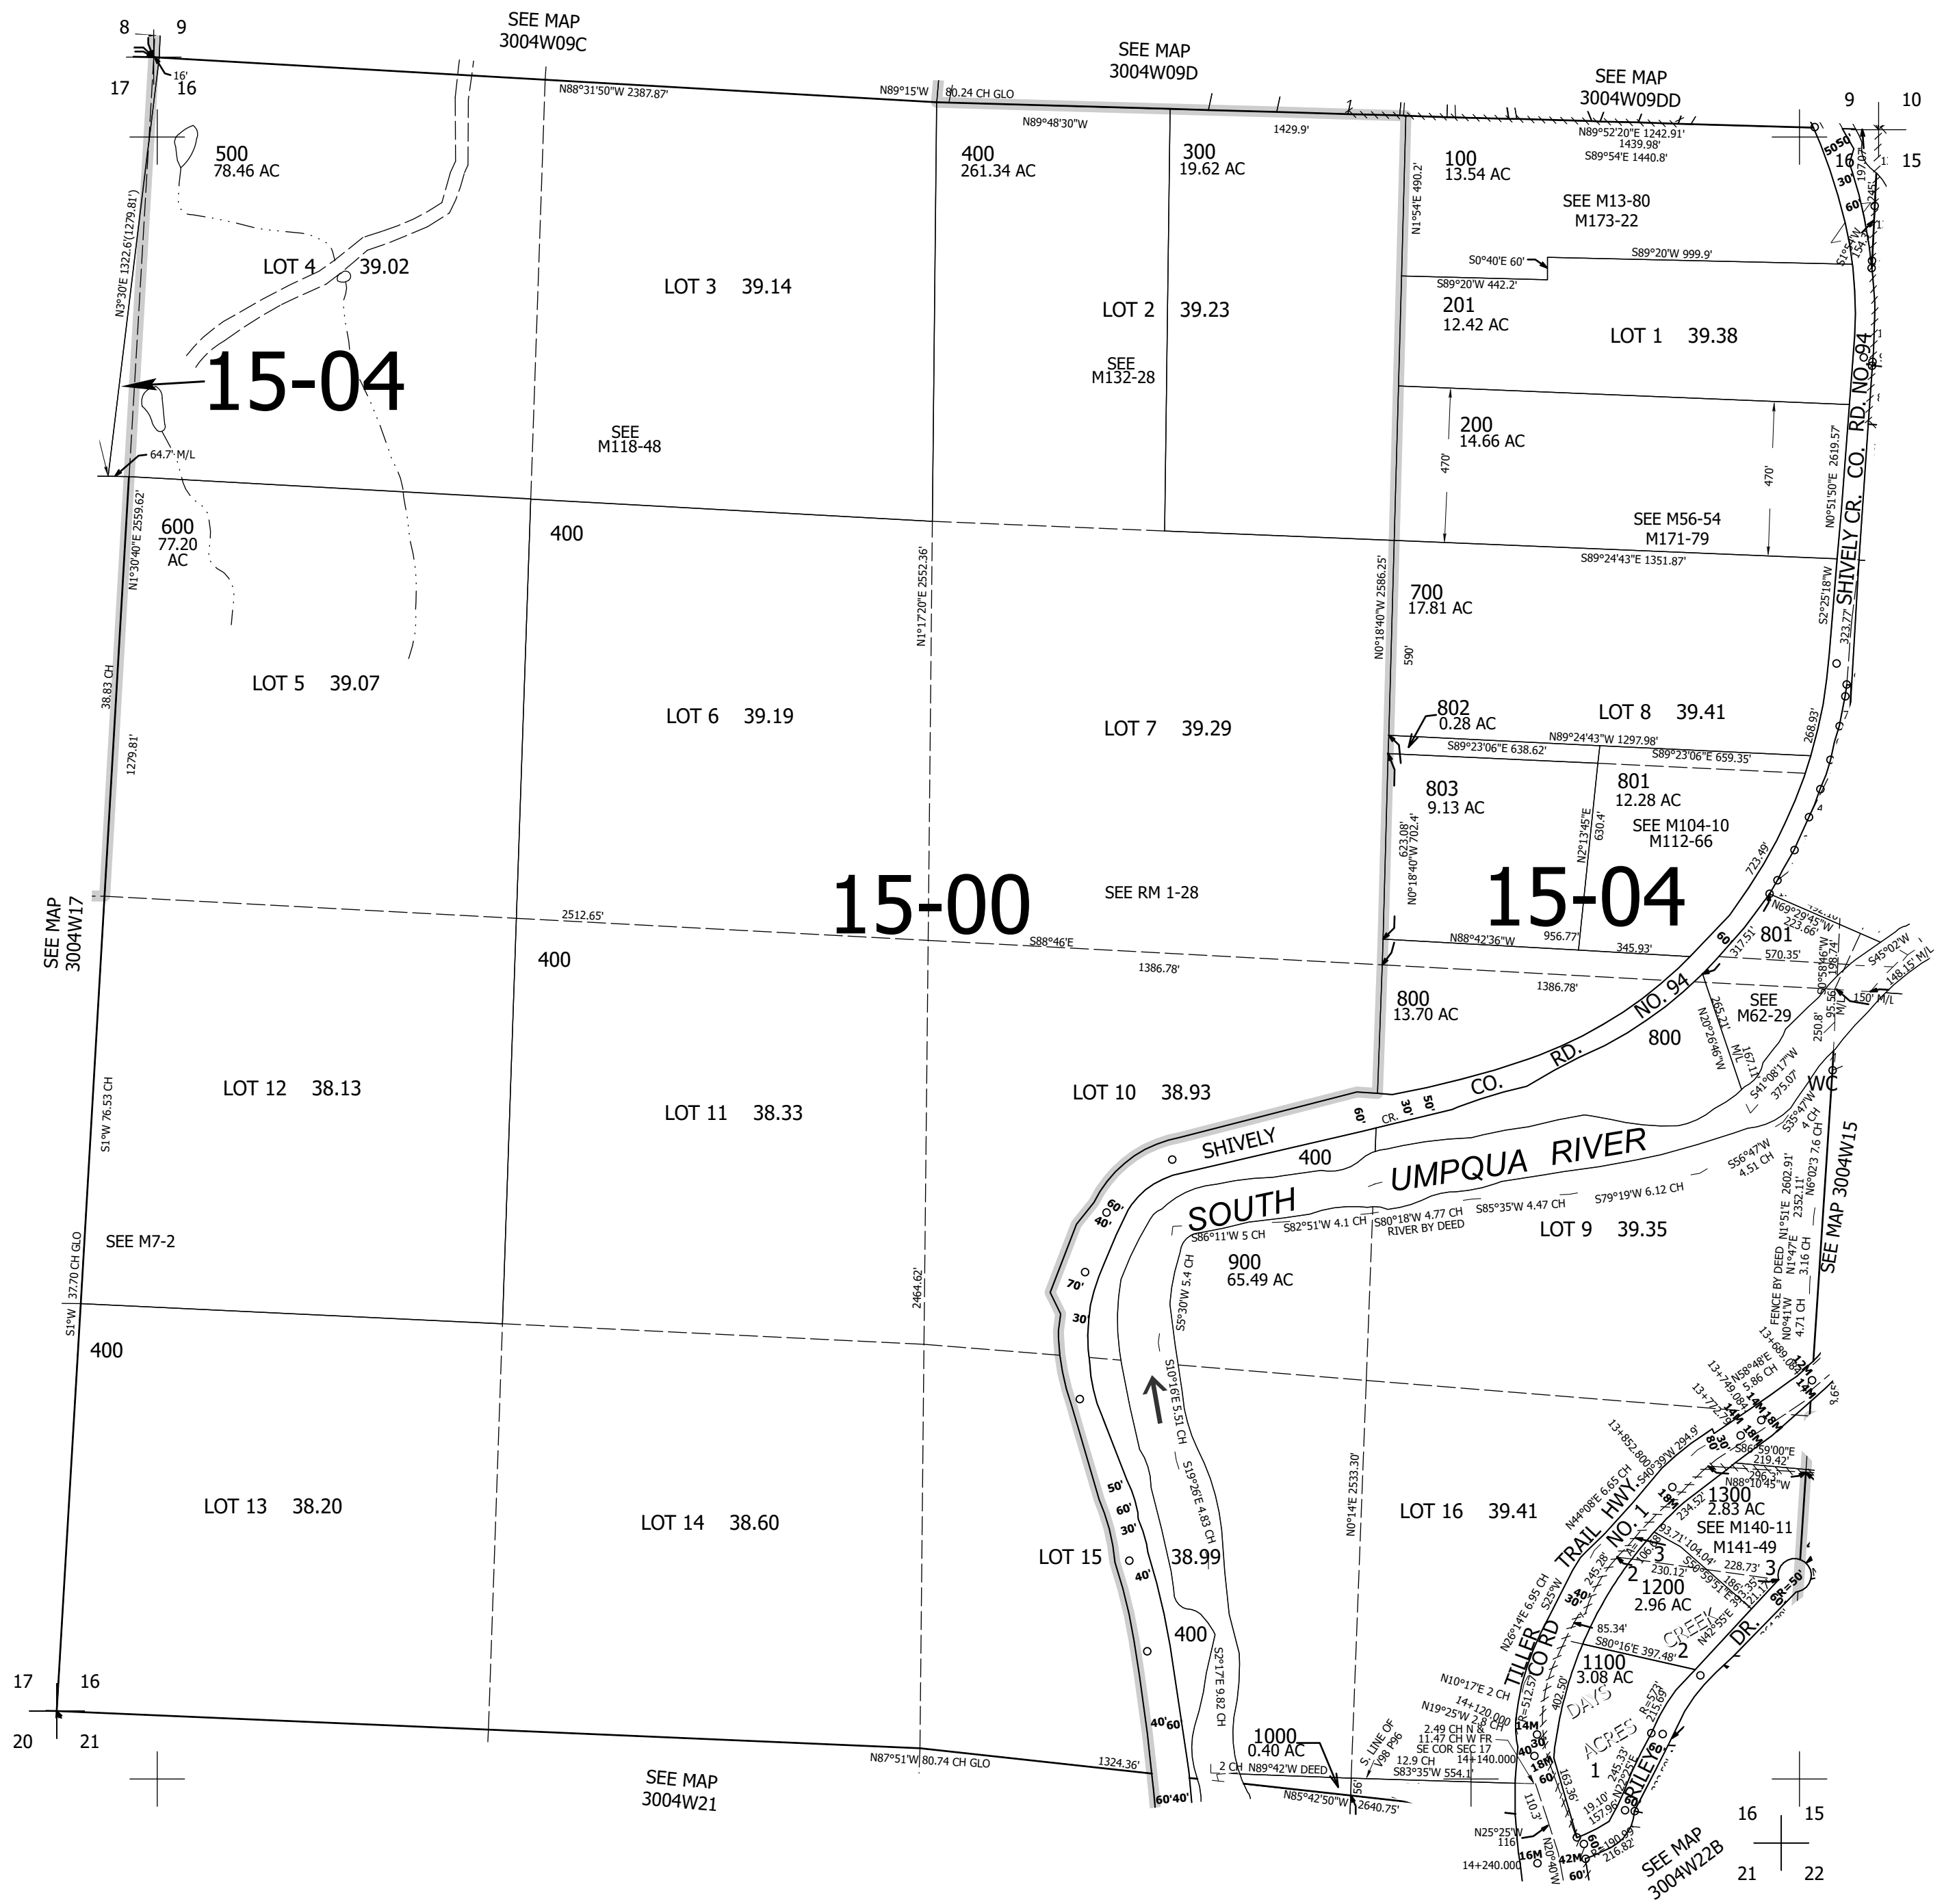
8 9
17 16
SEE MAP 3004W09C
SEE MAP 3004W09D
SEE MAP 3004W09DD
9 10
16 15

16'
N88°31'50"W 2387.87'
N89°15'W 80.24 CH GLO
N89°48'30"W
1429.9'
N89°52'20"E 1242.91'
1439.98'
S89°54'E 1440.8'

500
78.46 AC

400
261.34 AC

300
19.62 AC

100
13.54 AC

SEE M13-80
M173-22

N3°30'E 1322.6'(1279.81')
N1°54'E 490.2'

LOT 4 39.02
LOT 3 39.14
LOT 2 39.23
S0°40'E 60'
S89°20'W 999.9'
S89°20'W 442.2'
201
12.42 AC
LOT 1 39.38

15-04
SEE M132-28
SEE M118-48

200
14.66 AC
470'
470'
64.7' M/L

600
77.20
AC
N1°30'40"E 2559.62'
400
N1°17'20"E 2552.36'
N0°18'40"W 2586.25'
SEE M56-54
M171-79
S89°24'43"E 1351.87'
N0°51'50"E 2619.57'
SHIVELY CR. CO. RD. NO. 94
S2°25'18"W
323.77'

700
17.81 AC
590'

LOT 5 39.07
LOT 6 39.19
LOT 7 39.29
802
0.28 AC
LOT 8 39.41
38.83 CH
1279.81'
N89°24'43"W 1297.98'
S89°23'06"E 638.62'
S89°23'06"E 659.35'
268.93'
803
9.13 AC
801
12.28 AC
SEE M104-10
M112-66
623.08'
N0°18'40"W 702.4'
N2°13'45"E 630.4'
723.49'

15-00
SEE RM 1-28
15-04
SEE MAP 3004W17
2512.65'
S88°46'E
1386.78'
N88°42'36"W
956.77'
345.93'
N69°29'45"W
223.66'
801
317.51'
570.35'
S45°02'W
148.15' M/L
150' M/L
400
800
13.70 AC
1386.78'
SEE M62-29
800
N20°26'46"W
265.21'
167.11' M/L
S41°08'17"W 375.07'
250.8'
95.56' M/L

LOT 12 38.13
LOT 11 38.33
LOT 10 38.93
SHIVELY CR. CO. RD. NO. 94
60' 30' 50'
S1°W 76.53 CH
WC
S35°47'W 4 CH
N6°02'3 7.6 CH
SEE MAP 3004W15
400
UMPQUA RIVER
S56°47'W 4.51 CH
SOUTH
S79°19'W 6.12 CH
S85°35'W 4.47 CH
S80°18'W 4.77 CH
RIVER BY DEED
S82°51'W 4.1 CH
S86°11'W 5 CH
LOT 9 39.35
N1°51'E 2602.91'
2352.11'
N1°47'E 3.16 CH
FENCE BY DEED
N0°41'W 4.71 CH
SEE M7-2
S1°W 37.70 CH GLO
900
65.49 AC
S5°30'W 5.4 CH
2464.62'
400
S10°16'E 5.51 CH
S19°26'E 4.83 CH
N0°14'E 2533.30'
LOT 13 38.20
LOT 14 38.60
LOT 15 38.99
LOT 16 39.41
1300
2.83 AC
SEE M140-11
M141-49
1200
2.96 AC
1100
3.08 AC
TILLER TRAIL HWY. NO. 1
CORD
DAYS CREEK ACRES
RILEY DR.
N44°08'E 6.65 CH
N58°48'E 5.86 CH
N86°59'00"E 219.42'
N88°10'45"W
228.73'
230.12'
S80°16'E 397.48'
85.34'
N26°14'E 6.95 CH
R=50'
400
S2°17'E 9.82 CH
N10°17'E 2 CH
N19°25'W 2 CH
2.49 CH N &
11.47 CH W FR
SE COR SEC 17
12.9 CH
S83°35'W 554.1'
1000
0.40 AC
S. LINE OF V98 P96
2 CH N89°42'W DEED
N85°42'50"W 2640.75'
17 16
20 21
N87°51'W 80.74 CH GLO
1324.36'
SEE MAP 3004W21
SEE MAP 3004W22B
16 15
21 22
14+120.000
14+140.000
14+240.000
13+852.800
N25°25'W 116